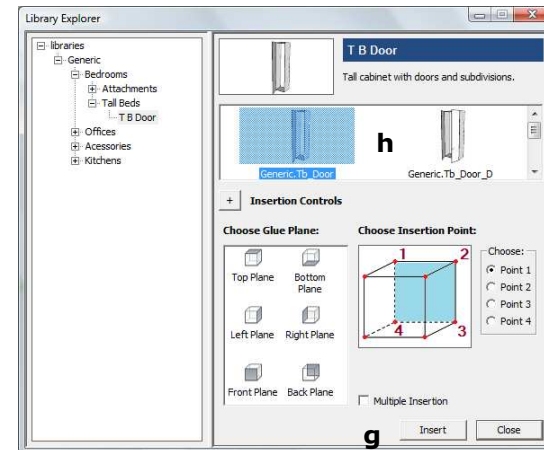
Library Explorer

libraries
Generic
Bedrooms
Attachments
Tall Beds
T B Door
Offices
Accessories
Kitchens

T B Door
Tall cabinet with doors and subdivisions.

Generic.Tb_Door
h
Generic.Tb_Door_D

+ Insertion Controls

Choose Glue Plane:
Top Plane
Bottom Plane
Left Plane
Right Plane
Front Plane
Back Plane

Choose Insertion Point:
1
2
4
3

Choose:
Point 1
Point 2
Point 3
Point 4

Multiple Insertion

g
Insert
Close